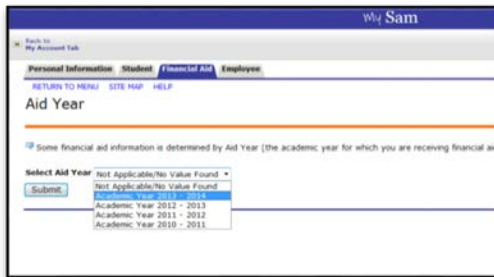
My Sam

Back to My Account Tab

Personal Information Student Financial Aid Employee

RETURN TO MENU SITE MAP HELP

Aid Year

Some financial aid information is determined by Aid Year (the academic year for which you are receiving financial ai

Select Aid Year Not Applicable/No Value Found

Not Applicable/No Value Found
Academic Year 2013 - 2014
Academic Year 2012 - 2013
Academic Year 2011 - 2012
Academic Year 2010 - 2011

Submit